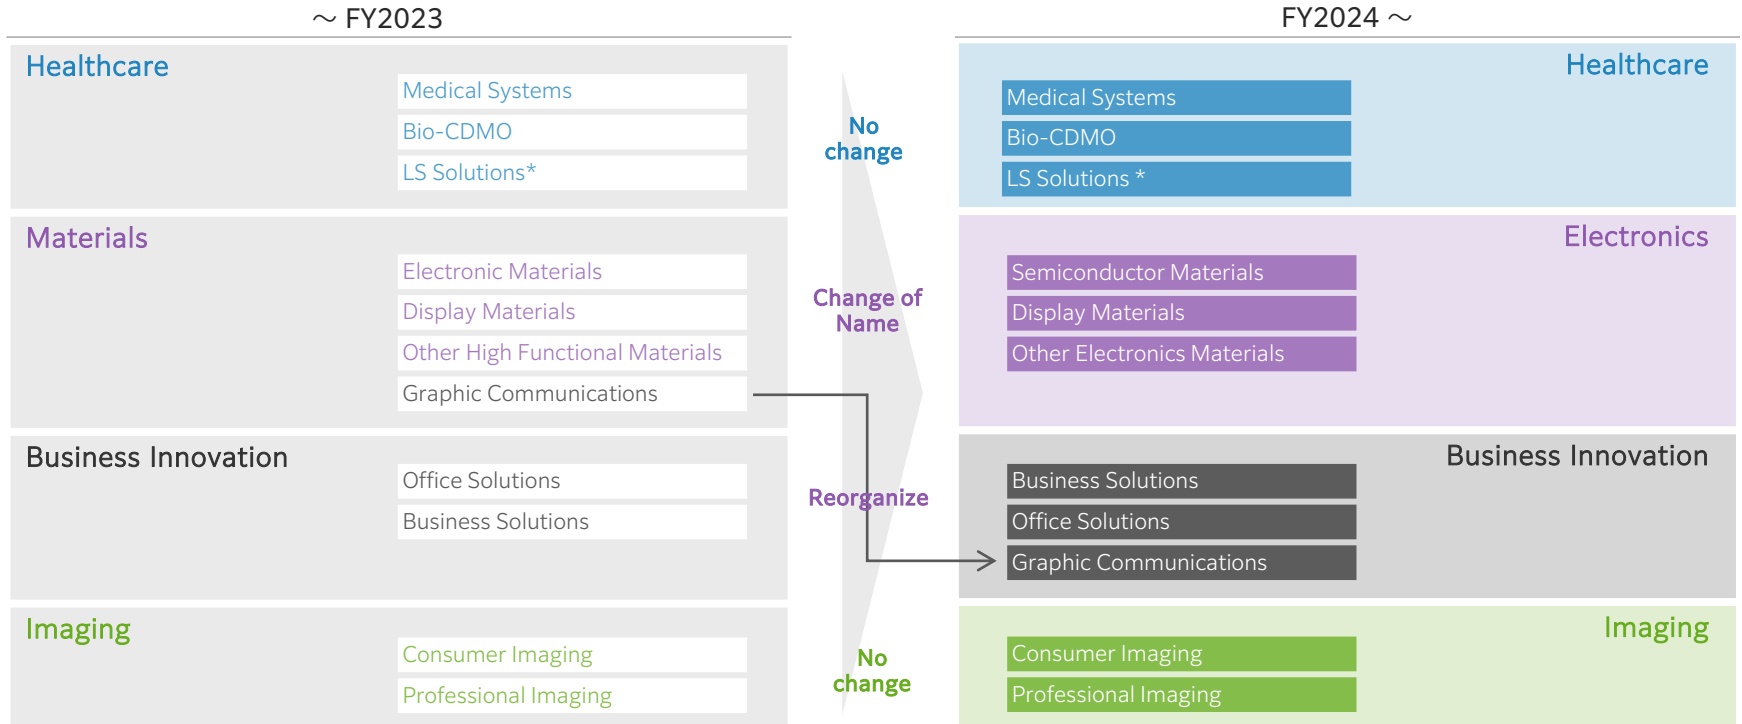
～ FY2023

Healthcare

Medical Systems
Bio-CDMO
LS Solutions*

Materials

Electronic Materials
Display Materials
Other High Functional Materials
Graphic Communications

Business Innovation

Office Solutions
Business Solutions

Imaging

Consumer Imaging
Professional Imaging

No change

Change of Name

Reorganize

No change

FY2024 ～

Healthcare

Medical Systems
Bio-CDMO
LS Solutions *

Electronics

Semiconductor Materials
Display Materials
Other Electronics Materials

Business Innovation

Business Solutions
Office Solutions
Graphic Communications

Imaging

Consumer Imaging
Professional Imaging